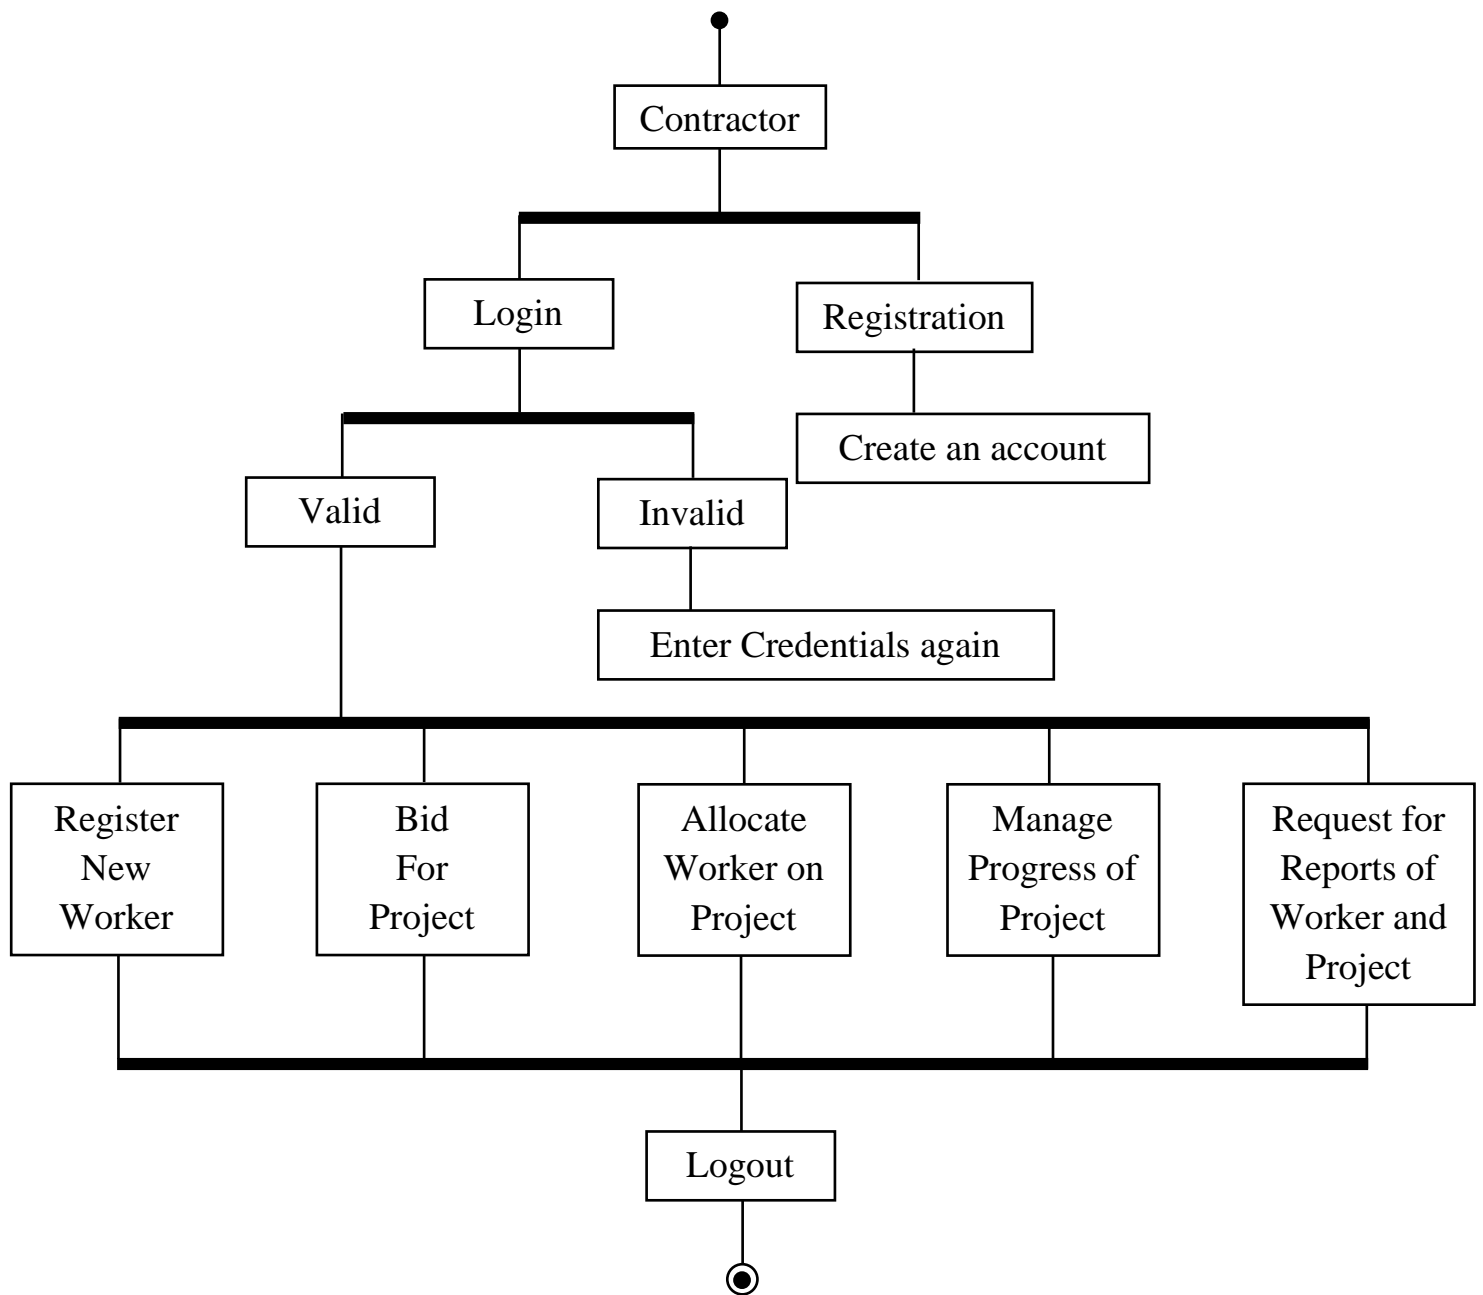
Contractor

Login

Registration

Create an account

Valid

Invalid

Enter Credentials again

Register New Worker

Bid For Project

Allocate Worker on Project

Manage Progress of Project

Request for Reports of Worker and Project

Logout